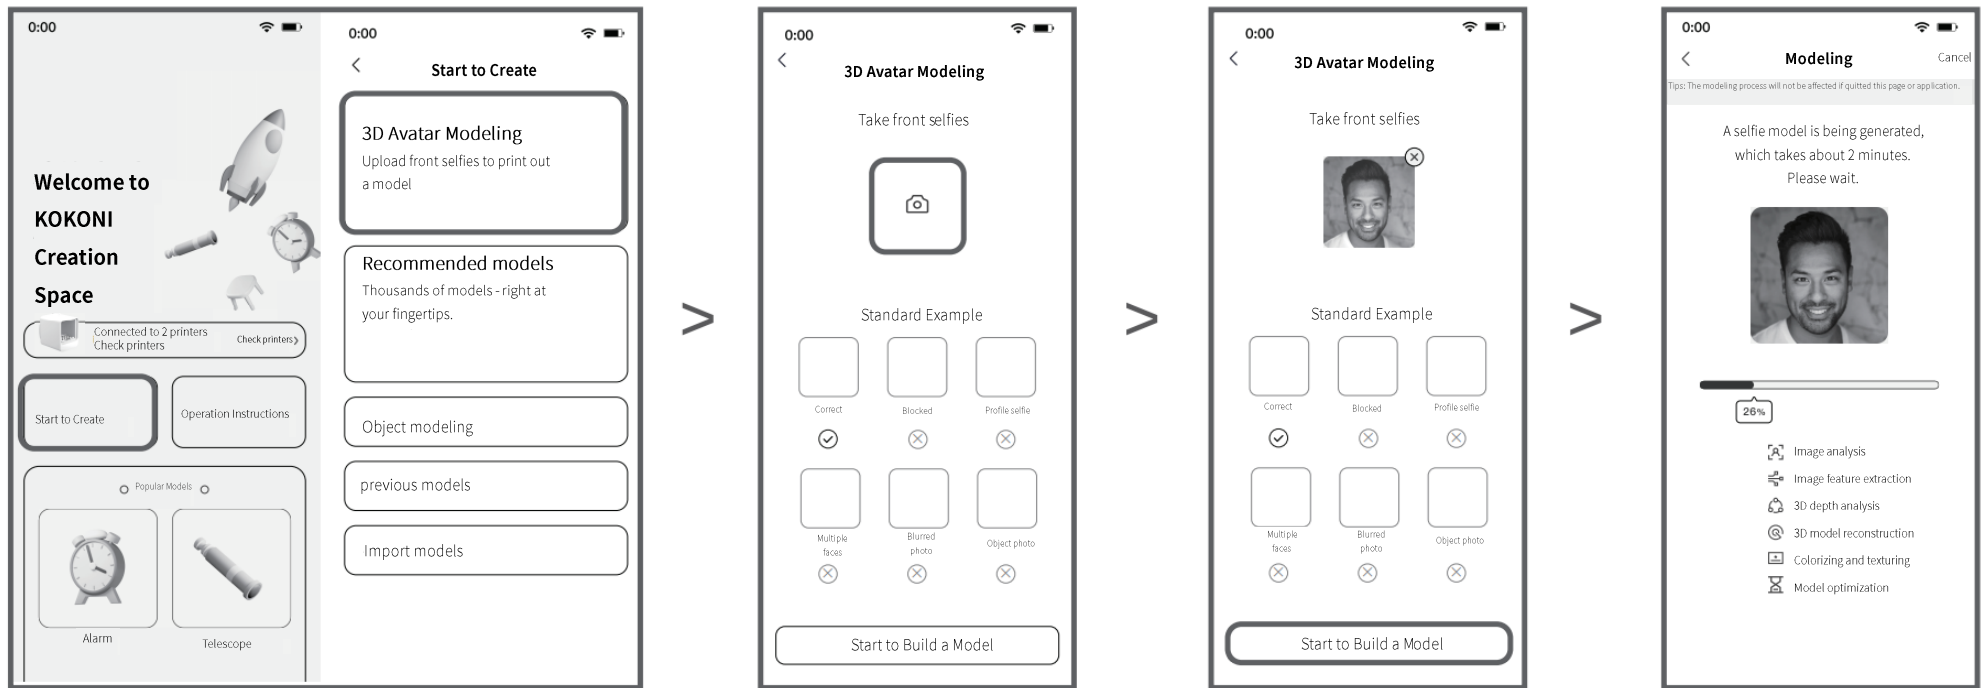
0:00

Welcome to KOKONI Creation Space

Connected to 2 printers
Check printers
Check printers

Start to Create

Operation Instructions

Popular Models

Alarm

Telescope

0:00

Start to Create

3D Avatar Modeling
Upload front selfies to print out a model

Recommended models
Thousands of models - right at your fingertips.

Object modeling

previous models

Import models

>

0:00

3D Avatar Modeling

Take front selfies

Standard Example

Correct

Blocked

Profile selfie

Multiple faces

Blurred photo

Object photo

Start to Build a Model

>

0:00

3D Avatar Modeling

Take front selfies

Standard Example

Correct

Blocked

Profile selfie

Multiple faces

Blurred photo

Object photo

Start to Build a Model

>

0:00

Modeling

Cancel

Tips: The modeling process will not be affected if quitted this page or application.

A selfie model is being generated, which takes about 2 minutes. Please wait.

26%

Image analysis

Image feature extraction

3D depth analysis

3D model reconstruction

Colorizing and texturing

Model optimization